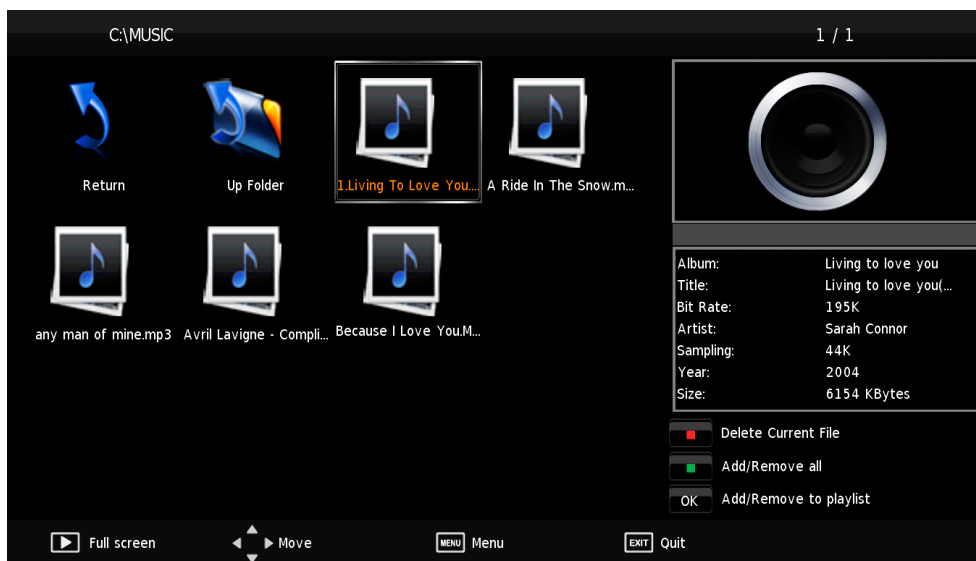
C:\MUSIC

1 / 1

Return

Up Folder

1.Living To Love You....

A Ride In The Snow.m...

any man of mine.mp3

Avril Lavigne - Compli...

Because I Love You.M...

| | |
|---|---|
| Album: | Living to love you |
| Title: | Living to love you(... |
| Bit Rate: | 195K |
| Artist: | Sarah Connor |
| Sampling: | 44K |
| Year: | 2004 |
| Size: | 6154 KBytes |

Delete Current File

Add/Remove all

OK Add/Remove to playlist

Full screen

Move

MENU Menu

EXIT Quit